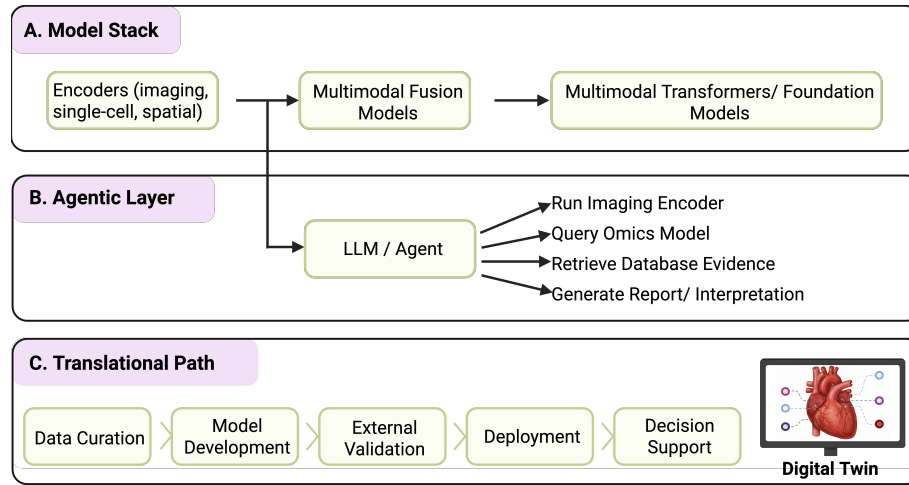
A. Model Stack

Encoders (imaging, single-cell, spatial)

Multimodal Fusion Models

Multimodal Transformers/ Foundation Models

B. Agentic Layer

LLM / Agent

Run Imaging Encoder

Query Omics Model

Retrieve Database Evidence

Generate Report/ Interpretation

C. Translational Path

Data Curation

Model Development

External Validation

Deployment

Decision Support

Digital Twin